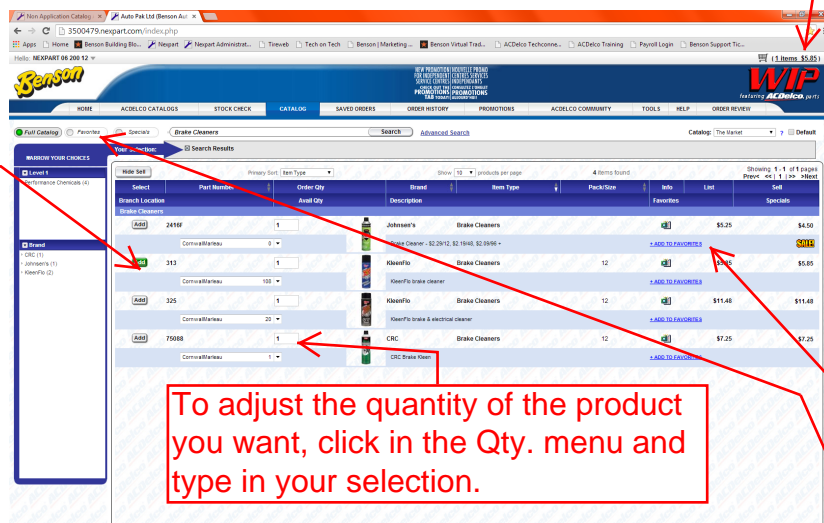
Non Application Catalog ×  Auto Pak Ltd (Benson Aut ×

3500479.nexpart.com/index.php

Apps  Home  Benson Building Blo...  Nexpart  Nexpart Administrat...  Tireweb  Tech on Tech  Benson | Marketing ...  Benson Virtual Trad...  ACDelco Techconne...  ACDelco Training  Payroll Login  Benson Support Tic...

Hello NEXPART 06 200 12

(1 items $5.85)

Benson

NEW PROMOTION FOR INDEPENDENT SERVICE CENTRES CHECK OUT THE PROMOTIONS TAB TODAY!

NOUVELLE PROMO CENTRES SERVICES INDEPENDANTS PROMOTIONS

WIP featuring ACDelco parts

HOME | ACDELCO CATALOGS | STOCK CHECK | CATALOG | SAVED ORDERS | ORDER HISTORY | PROMOTIONS | ACDELCO COMMUNITY | TOOLS | HELP | ORDER REVIEW

Full Catalog  Favorites  Specials  Brake Cleaners  Search  Advanced Search  Catalog: The Market  ?  Default

NARROW YOUR CHOICES

Your Selection: Search Results

Level 1
Performance Chemicals (4)

Brand
CRC (1)
Johnsen's (1)
KleenFlo (2)

Hide Sell  Primary Sort: Item Type  Show 10 products per page  4 items found  Showing 1 - 1 of 1 pages Prev< << | 1 | >> >Next

| Select | Part Number | Order Qty | | Brand | Item Type | Pack/Size | Info | List | Sell |
|---|---|---|---|---|---|---|---|---|---|
| Branch Location | | Avail Qty | | Description | | | Favorites | | Specials |
| Brake Cleaners | | | | | | | | | |
| Add | 2416F | 1 | | Johnsen's | Brake Cleaners | | | $5.25 | $4.50 |
| | CornwallMarleau | 0 | | Brake Cleaner - $2.29/12, $2.19/48, $2.09/96 + | | | + ADD TO FAVORITES | | SALE |
| Add | 313 | 1 | | KleenFlo | Brake Cleaners | 12 | | $5.85 | $5.85 |
| | CornwallMarleau | 100 | | KleenFlo brake cleaner | | | + ADD TO FAVORITES | | |
| Add | 325 | 1 | | KleenFlo | Brake Cleaners | 12 | | $11.48 | $11.48 |
| | CornwallMarleau | 20 | | KleenFlo brake & electrical cleaner | | | + ADD TO FAVORITES | | |
| Add | 75088 | 1 | | CRC | Brake Cleaners | 12 | | $7.25 | $7.25 |
| | CornwallMarleau | 1 | | CRC Brake Kleen | | | + ADD TO FAVORITES | | |

To adjust the quantity of the product you want, click in the Qty. menu and type in your selection.